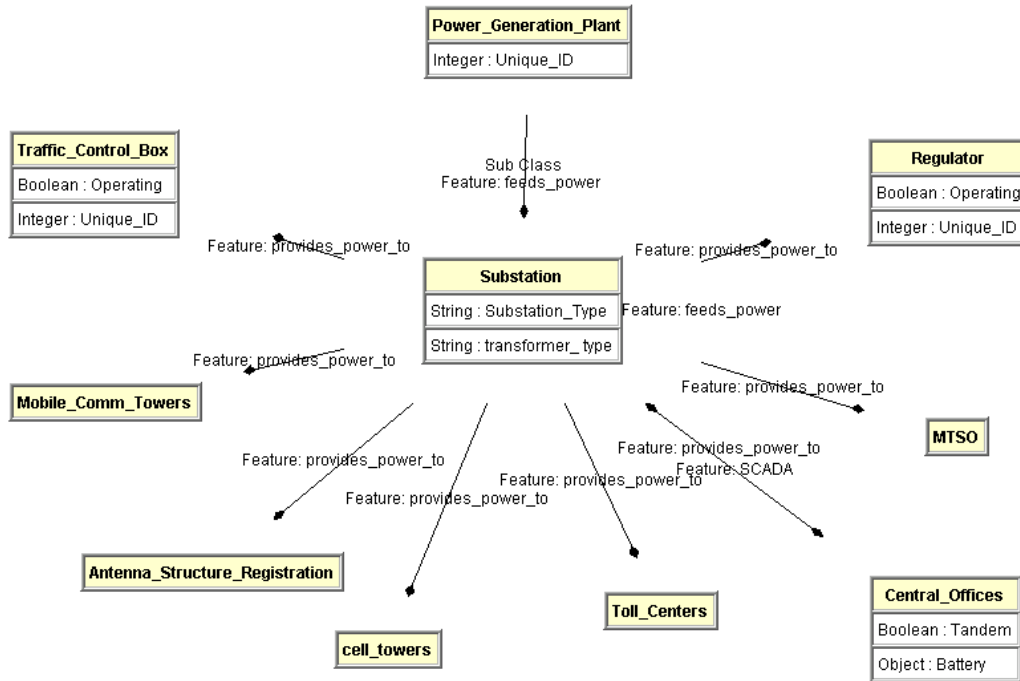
Power_Generation_Plant
Integer : Unique_ID

Traffic_Control_Box
Boolean : Operating
Integer : Unique_ID

Sub Class
Feature: feeds_power

Regulator
Boolean : Operating
Integer : Unique_ID

Feature: provides_power_to

Feature: provides_power_to

Substation
String : Substation_Type
String : transformer_type

Feature: feeds_power

Feature: provides_power_to

Mobile_Comm_Towers

Feature: provides_power_to

MTSO

Feature: provides_power_to
Feature: SCADA

Feature: provides_power_to

Feature: provides_power_to

Feature: provides_power_to

Antenna_Structure_Registration

Toll_Centers

Central_Offices
Boolean : Tandem
Object : Battery

cell_towers